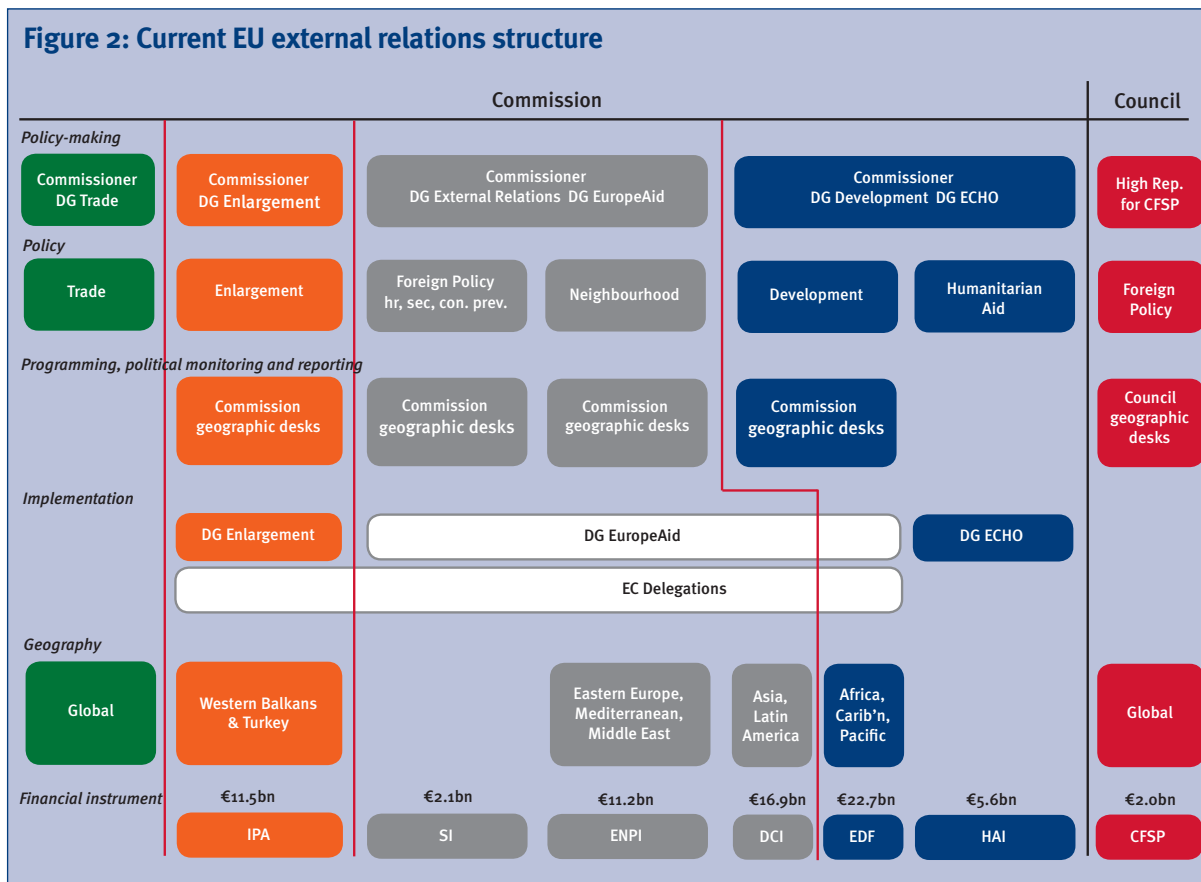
Figure 2: Current EU external relations structure

Commission

Council

Policy-making

Commissioner DG Trade

Commissioner DG Enlargement

Commissioner DG External Relations DG EuropeAid

Commissioner DG Development DG ECHO

High Rep. for CFSP

Policy

Trade

Enlargement

Foreign Policy hr, sec, con. prev.

Neighbourhood

Development

Humanitarian Aid

Foreign Policy

Programming, political monitoring and reporting

Commission geographic desks

Commission geographic desks

Commission geographic desks

Commission geographic desks

Council geographic desks

Implementation

DG Enlargement

DG EuropeAid

DG ECHO

EC Delegations

Geography

Global

Western Balkans & Turkey

Eastern Europe, Mediterranean, Middle East

Asia, Latin America

Africa, Carib'n, Pacific

Global

Financial instrument

€11.5bn

€2.1bn

€11.2bn

€16.9bn

€22.7bn

€5.6bn

€2.0bn

IPA

SI

ENPI

DCI

EDF

HAI

CFSP